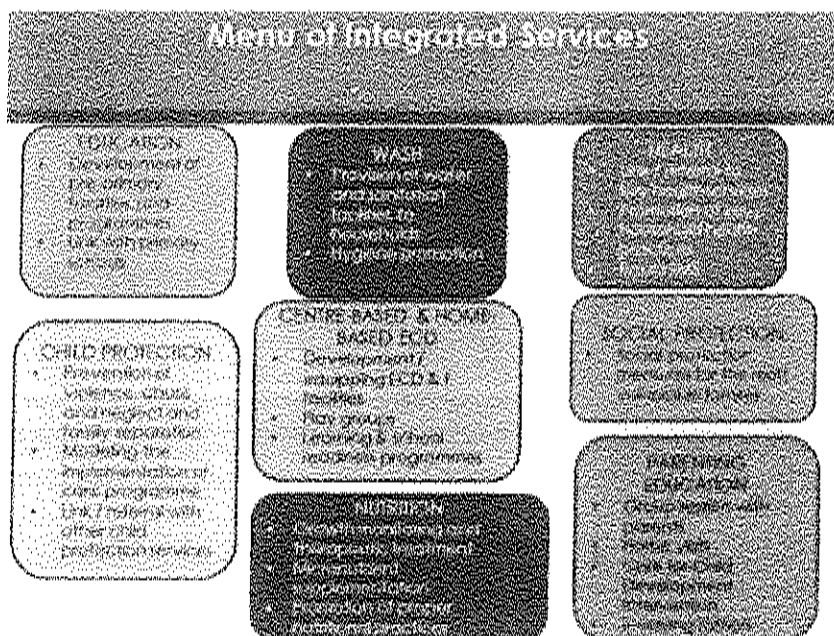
Menu of Integrated Services

EDUCATION
• Development of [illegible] curriculum, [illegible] and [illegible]
• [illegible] friendly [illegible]

WASH
• Provision of water and sanitation facilities to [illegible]
• Hygiene promotion

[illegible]
• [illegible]

CHILD PROTECTION
• Prevention of violence, abuse and neglect and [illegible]
• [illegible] the implementation of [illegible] programmes
• Link / referral with other child protection services

CENTRE BASED & HOME BASED ECD
• Development / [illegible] ECD & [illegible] facilities
• Play groups
• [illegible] & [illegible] programmes

SOCIAL PROTECTION
• Social protection measures for the most vulnerable families

NUTRITION
• Growth monitoring and therapeutic treatment
• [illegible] supplementation
• Promotion of proper nutrition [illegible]

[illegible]
• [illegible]
• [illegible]
• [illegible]